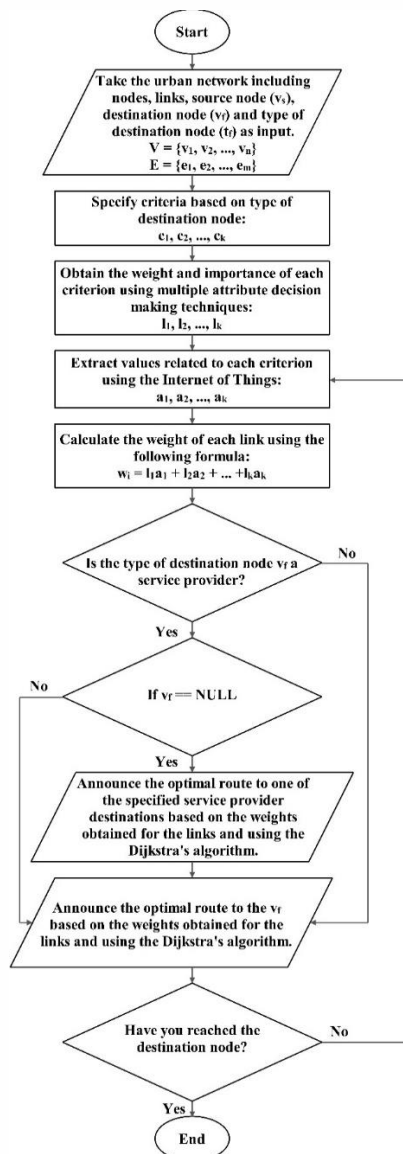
Start

Take the urban network including nodes, links, source node ($v_s$), destination node ($v_f$) and type of destination node ($t_f$) as input.
$V = \{v_1, v_2, ..., v_n\}$
$E = \{e_1, e_2, ..., e_m\}$

Specify criteria based on type of destination node:
$c_1, c_2, ..., c_k$

Obtain the weight and importance of each criterion using multiple attribute decision making techniques:
$I_1, I_2, ..., I_k$

Extract values related to each criterion using the Internet of Things:
$a_1, a_2, ..., a_k$

Calculate the weight of each link using the following formula:
$w_i = I_1a_1 + I_2a_2 + ... + I_ka_k$

Is the type of destination node $v_f$ a service provider?

No

Yes

No

If $v_f$ == NULL

Yes

Announce the optimal route to one of the specified service provider destinations based on the weights obtained for the links and using the Dijkstra's algorithm.

Announce the optimal route to the $v_f$ based on the weights obtained for the links and using the Dijkstra's algorithm.

Have you reached the destination node?

No

Yes

End